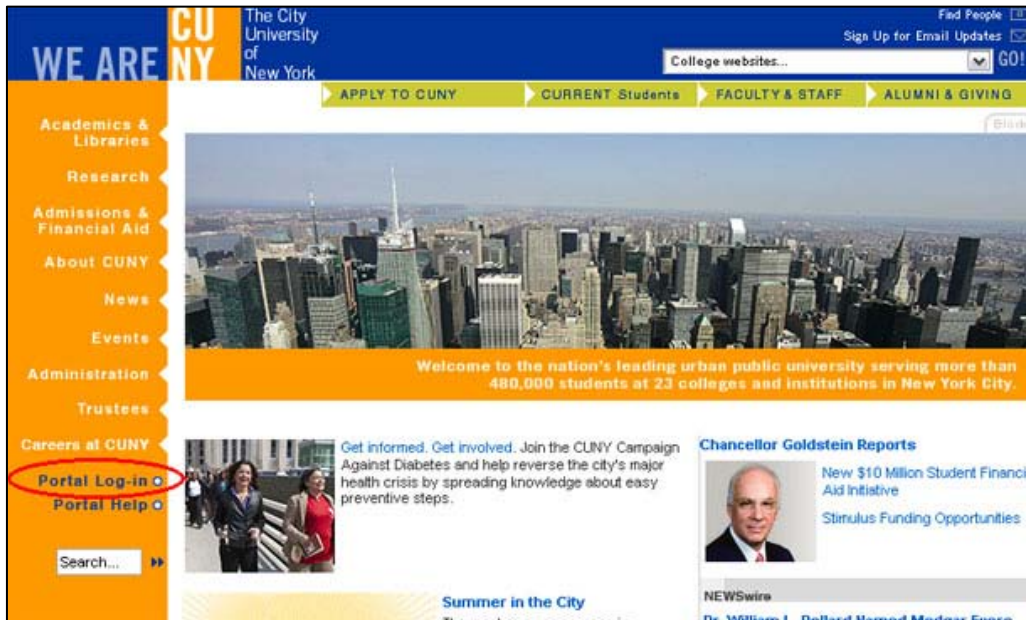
WE ARE CUNY

The City University of New York

Find People
Sign Up for Email Updates
College websites...
GO!

APPLY TO CUNY
CURRENT Students
FACULTY & STAFF
ALUMNI & GIVING

Academics & Libraries
Research
Admissions & Financial Aid
About CUNY
News
Events
Administration
Trustees
Careers at CUNY
Portal Log-in
Portal Help
Search...

Welcome to the nation's leading urban public university serving more than 480,000 students at 23 colleges and institutions in New York City.

Get informed. Get involved. Join the CUNY Campaign Against Diabetes and help reverse the city's major health crisis by spreading knowledge about easy preventive steps.

Chancellor Goldstein Reports
New $10 Million Student Financi Aid Initiative
Stimulus Funding Opportunities

Summer in the City

NEWSwire
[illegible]